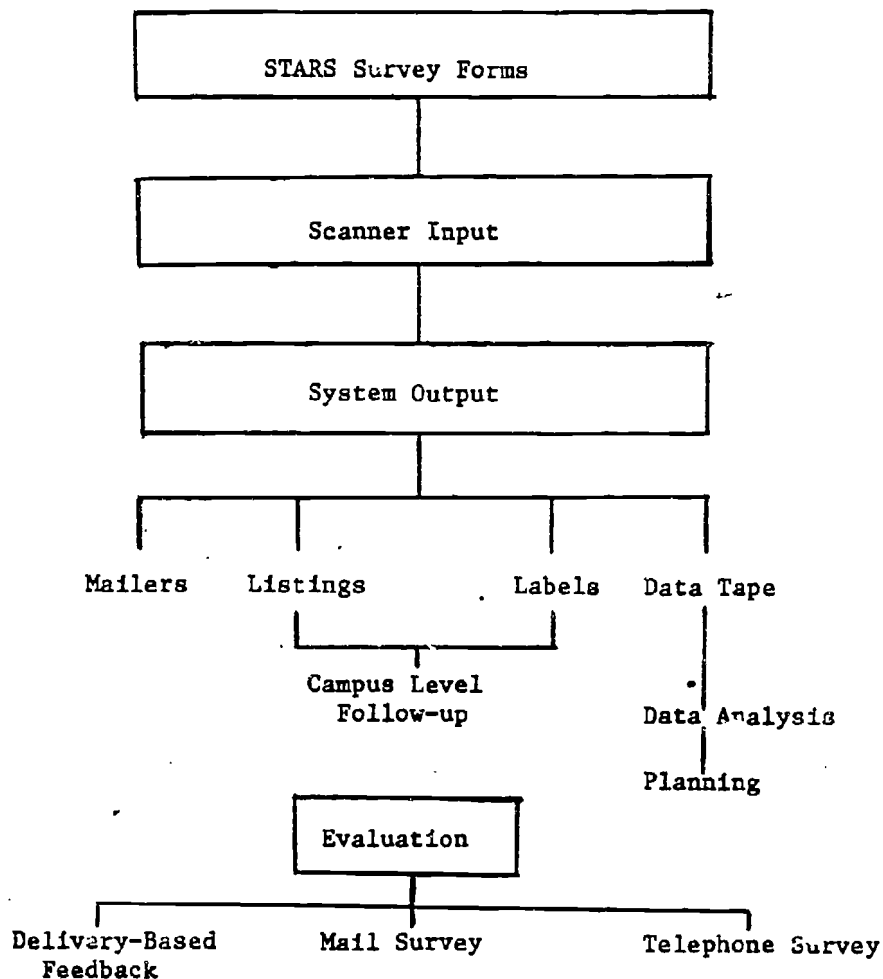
STARS Survey Forms

Scanner Input

System Output

Mailers

Listings

Labels

Data Tape

Campus Level Follow-up

Data Analysis

Planning

Evaluation

Delivery-Based Feedback

Mail Survey

Telephone Survey